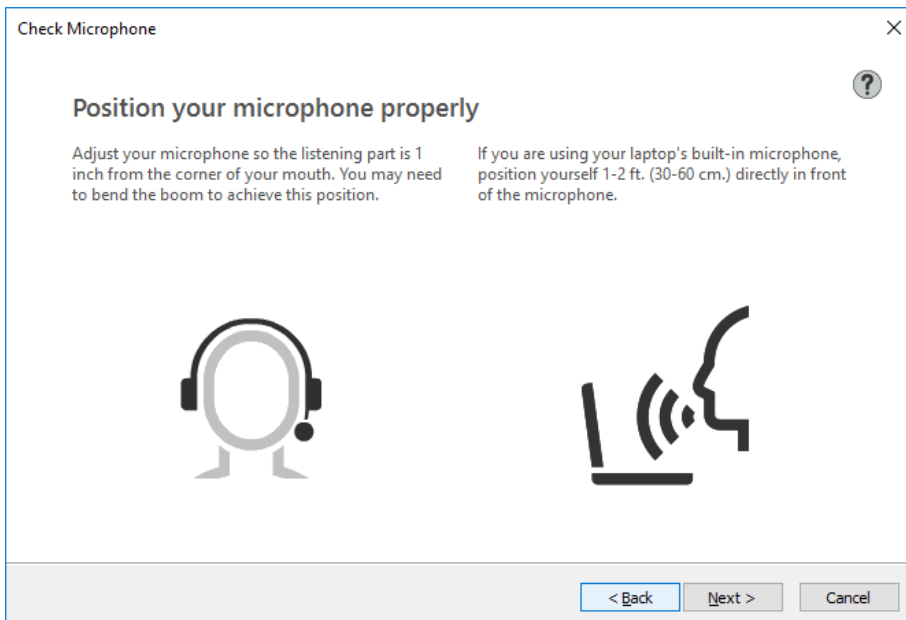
Check Microphone

×

?

Position your microphone properly

Adjust your microphone so the listening part is 1 inch from the corner of your mouth. You may need to bend the boom to achieve this position.

If you are using your laptop's built-in microphone, position yourself 1-2 ft. (30-60 cm.) directly in front of the microphone.

< Back

Next >

Cancel